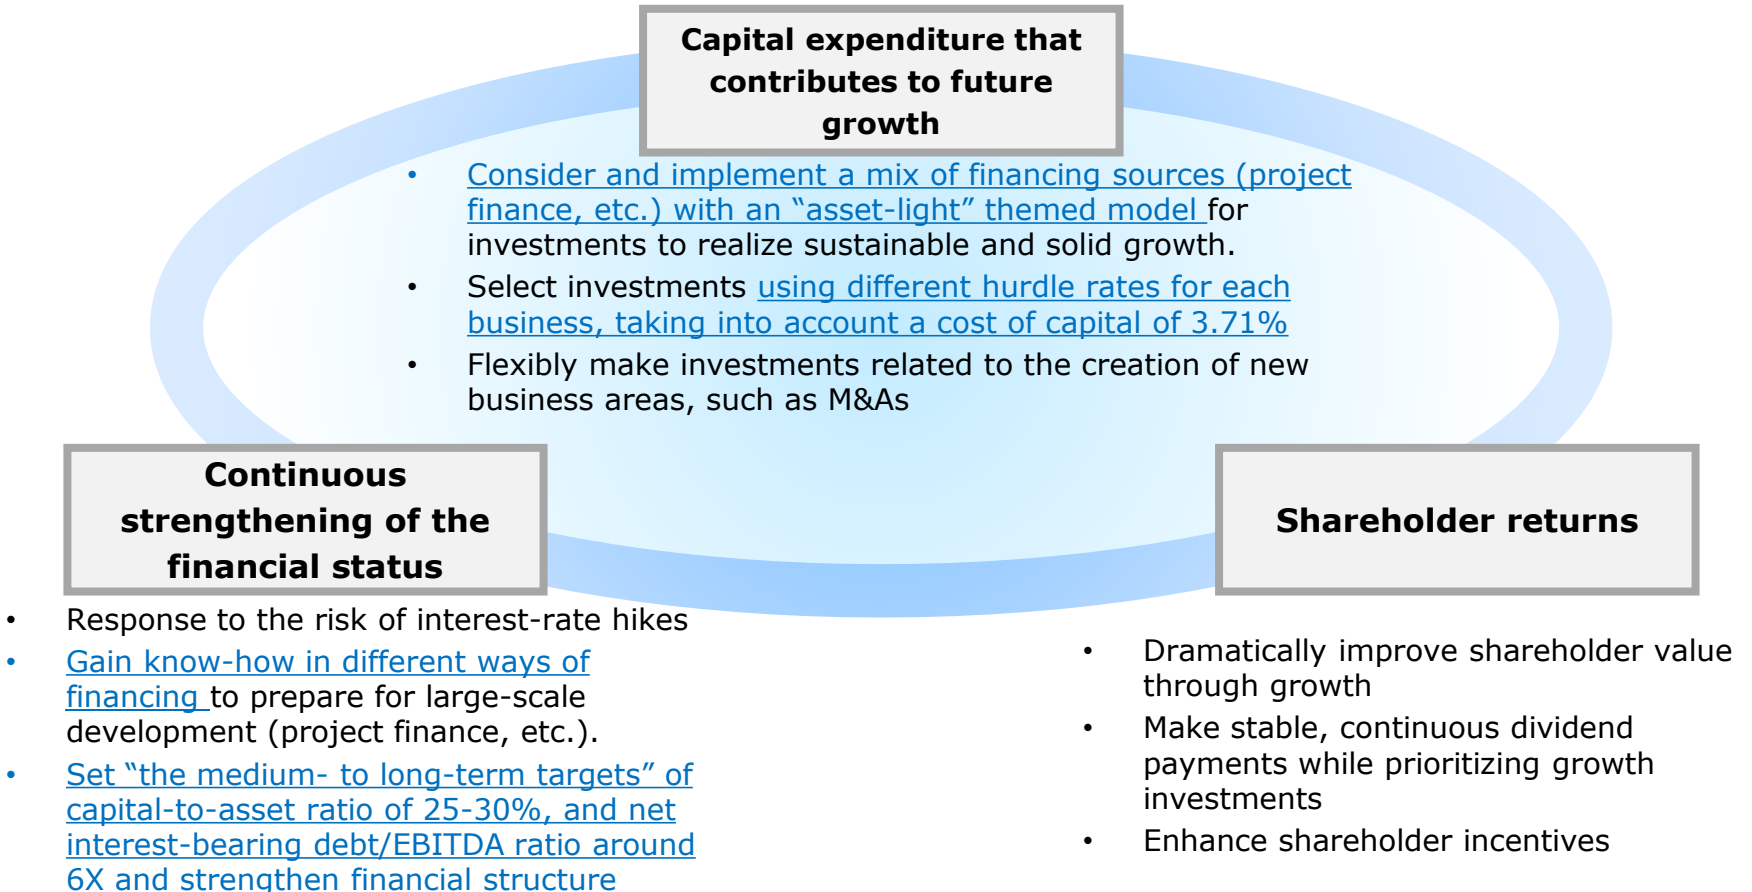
Capital expenditure that contributes to future growth

- Consider and implement a mix of financing sources (project finance, etc.) with an “asset-light” themed model for investments to realize sustainable and solid growth.
- Select investments using different hurdle rates for each business, taking into account a cost of capital of 3.71%
- Flexibly make investments related to the creation of new business areas, such as M&As

Continuous strengthening of the financial status

- Response to the risk of interest-rate hikes
- Gain know-how in different ways of financing to prepare for large-scale development (project finance, etc.).
- Set “the medium- to long-term targets” of capital-to-asset ratio of 25-30%, and net interest-bearing debt/EBITDA ratio around 6X and strengthen financial structure

Shareholder returns

- Dramatically improve shareholder value through growth
- Make stable, continuous dividend payments while prioritizing growth investments
- Enhance shareholder incentives